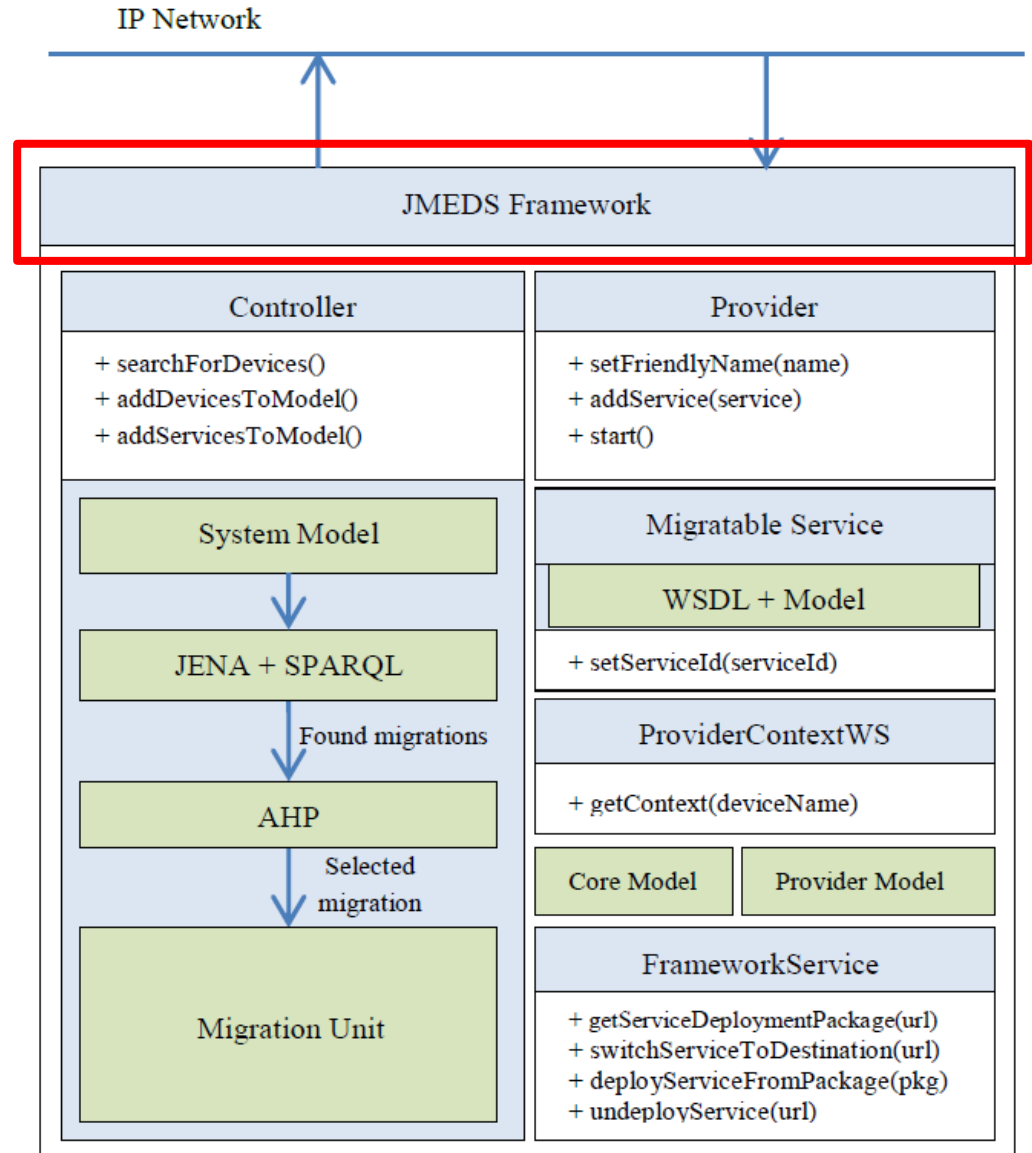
IP Network

JMEDS Framework

Controller

+ searchForDevices()
+ addDevicesToModel()
+ addServicesToModel()

System Model

JENA + SPARQL

Found migrations

AHP

Selected migration

Migration Unit

Provider

+ setFriendlyName(name)
+ addService(service)
+ start()

Migratable Service

WSDL + Model

+ setServiceId(serviceId)

ProviderContextWS

+ getContext(deviceName)

Core Model

Provider Model

FrameworkService

+ getServiceDeploymentPackage(url)
+ switchServiceToDestination(url)
+ deployServiceFromPackage(pkg)
+ undeployService(url)